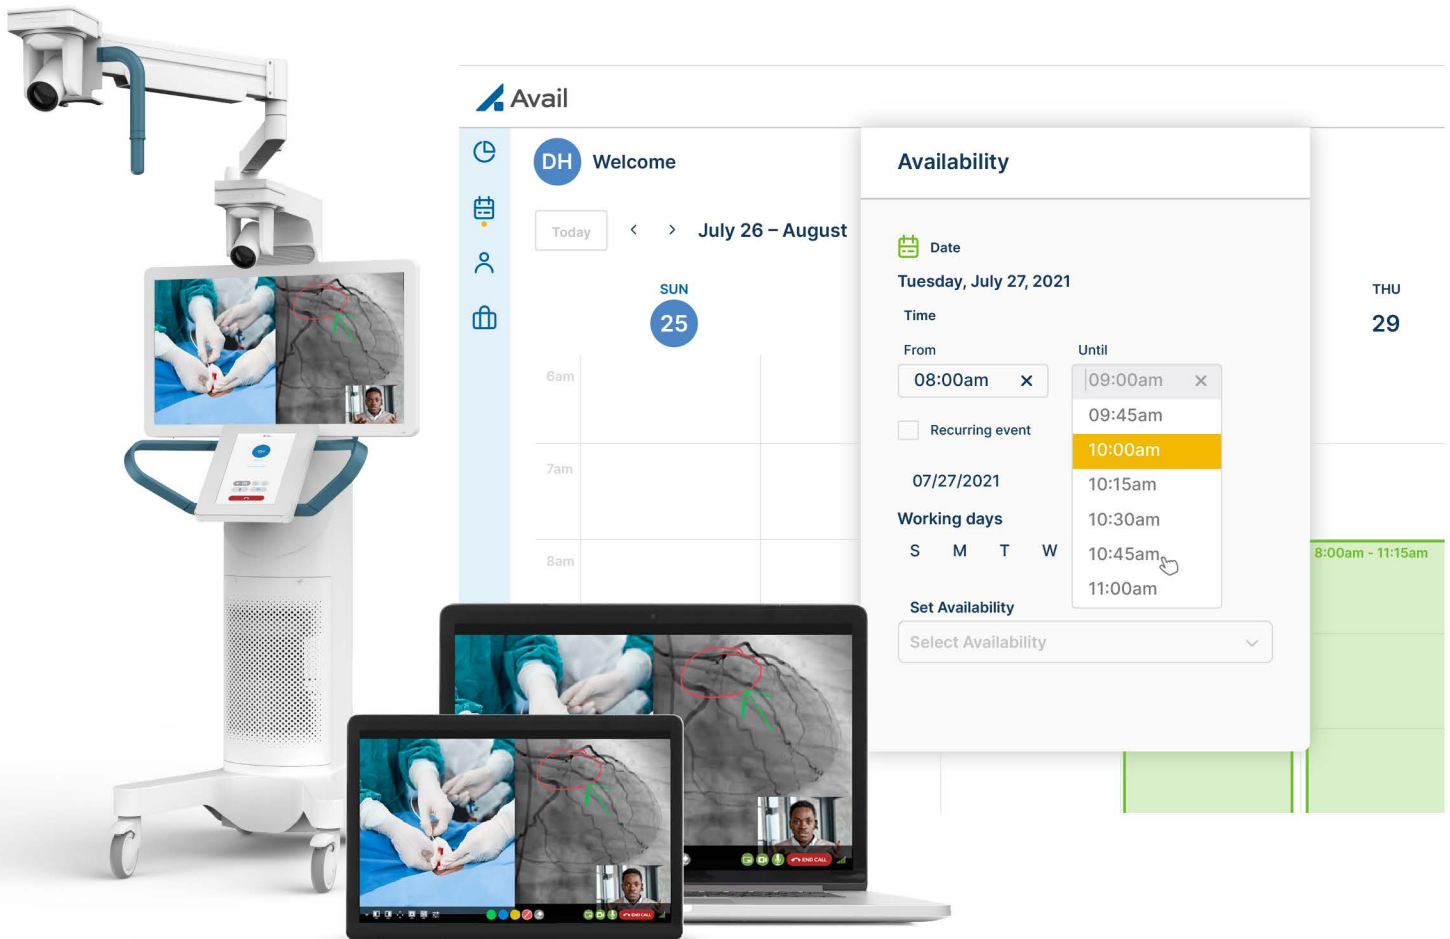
Avail

DH Welcome

Today < > July 26 – August

SUN 25

6am

7am

8am

Availability

Date

Tuesday, July 27, 2021

Time

From

08:00am ×

Until

09:00am ×

09:45am

10:00am

10:15am

10:30am

10:45am

11:00am

Recurring event

07/27/2021

Working days

S M T W

Set Availability

Select Availability

THU 29

8:00am - 11:15am

END CALL

END CALL